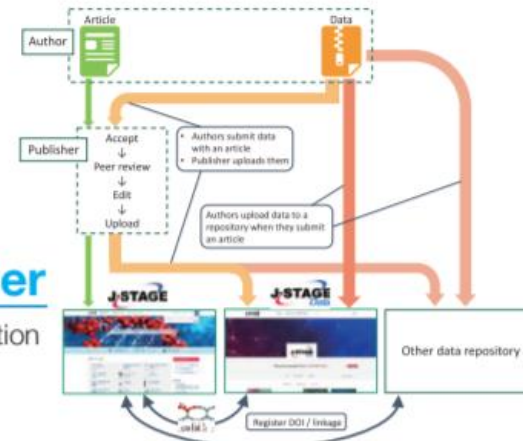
Article

Data

Author

Publisher

Accept
↓
Peer review
↓
Edit
↓
Upload

• Authors submit data with an article
• Publisher uploads them

Authors upload data to a repository when they submit an article

er

tion

J-STAGE

J-STAGE Data

Other data repository

Register DOI / linkage